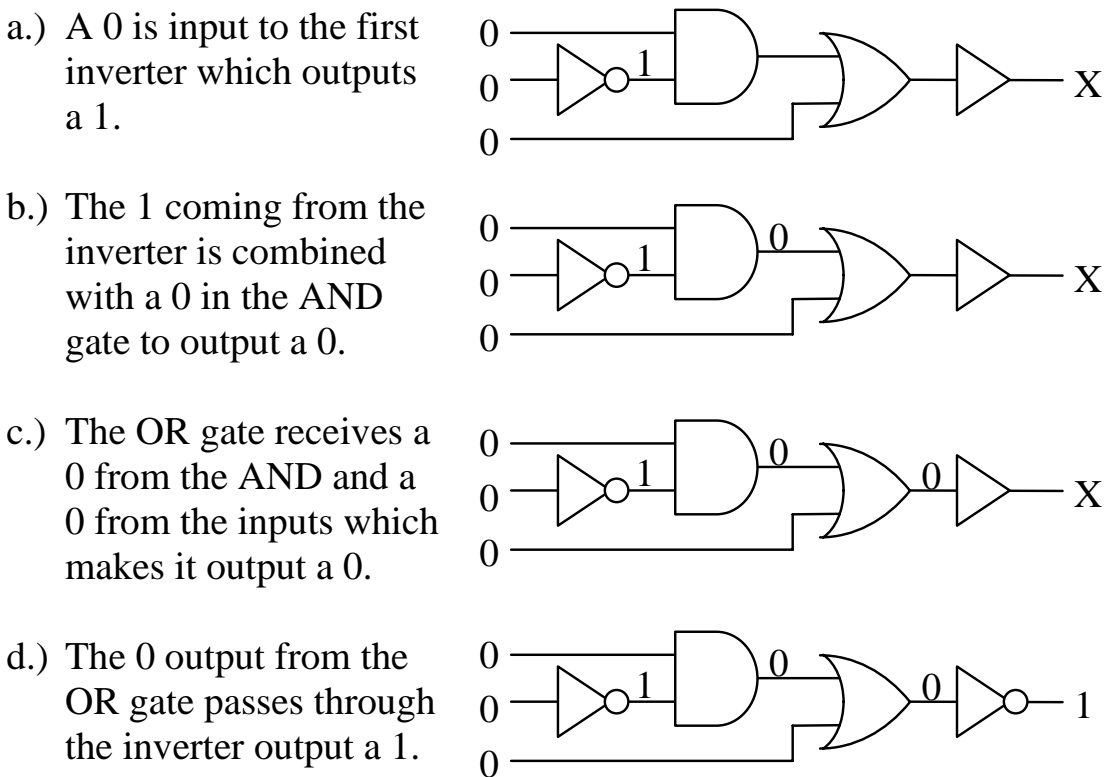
a.) A 0 is input to the first inverter which outputs a 1.

0
0
1
0
X

b.) The 1 coming from the inverter is combined with a 0 in the AND gate to output a 0.

0
0
1
0
0
X

c.) The OR gate receives a 0 from the AND and a 0 from the inputs which makes it output a 0.

0
0
1
0
0
0
X

d.) The 0 output from the OR gate passes through the inverter output a 1.

0
0
1
0
0
0
1